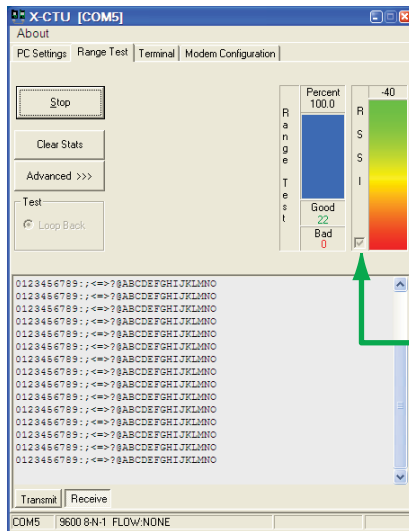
X-CTU [COM5]

About

PC Settings | Range Test | Terminal | Modem Configuration

Stop

Clear Stats

Advanced >>>

Test

Loop Back

Range Test

Percent
100.0

Good
22

Bad
0

RSSI

-40

0123456789:;<=>?@ABCDEFGHIJKLMNO
0123456789:;<=>?@ABCDEFGHIJKLMNO
0123456789:;<=>?@ABCDEFGHIJKLMNO
0123456789:;<=>?@ABCDEFGHIJKLMNO
0123456789:;<=>?@ABCDEFGHIJKLMNO
0123456789:;<=>?@ABCDEFGHIJKLMNO
0123456789:;<=>?@ABCDEFGHIJKLMNO
0123456789:;<=>?@ABCDEFGHIJKLMNO
0123456789:;<=>?@ABCDEFGHIJKLMNO
0123456789:;<=>?@ABCDEFGHIJKLMNO
0123456789:;<=>?@ABCDEFGHIJKLMNO
0123456789:;<=>?@ABCDEFGHIJKLMNO
0123456789:;<=>?@ABCDEFGHIJKLMNO
0123456789:;<=>?@ABCDEFGHIJKLMNO
0123456789:;<=>?@ABCDEFGHIJKLMNO

Transmit | Receive

COM5 | 9600 8-N-1 FLOW:NONE